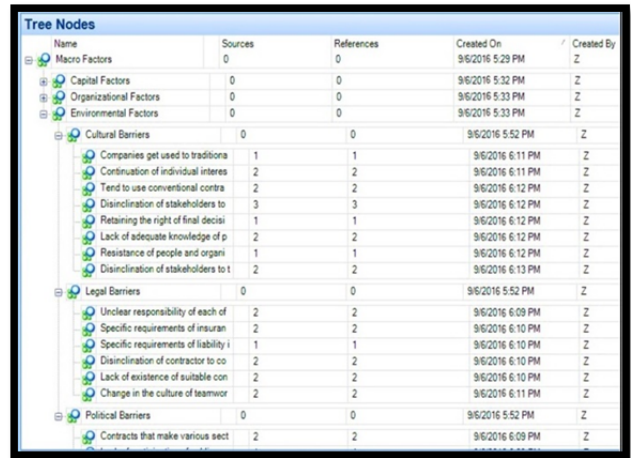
Tree Nodes

| Name | Sources | References | Created On | Created By |
|---|---|---|---|---|
| Macro Factors | 0 | 0 | 9/6/2016 5:29 PM | Z |
| Capital Factors | 0 | 0 | 9/6/2016 5:32 PM | Z |
| Organizational Factors | 0 | 0 | 9/6/2016 5:33 PM | Z |
| Environmental Factors | 0 | 0 | 9/6/2016 5:33 PM | Z |
| Cultural Barriers | 0 | 0 | 9/6/2016 5:52 PM | Z |
| Companies get used to traditiona | 1 | 1 | 9/6/2016 6:11 PM | Z |
| Continuation of individual interes | 2 | 2 | 9/6/2016 6:11 PM | Z |
| Tend to use conventional contra | 2 | 2 | 9/6/2016 6:12 PM | Z |
| Disinclination of stakeholders to | 3 | 3 | 9/6/2016 6:12 PM | Z |
| Retaining the right of final decisi | 1 | 1 | 9/6/2016 6:12 PM | Z |
| Lack of adequate knowledge of p | 2 | 2 | 9/6/2016 6:12 PM | Z |
| Resistance of people and organi | 1 | 1 | 9/6/2016 6:12 PM | Z |
| Disinclination of stakeholders to t | 2 | 2 | 9/6/2016 6:13 PM | Z |
| Legal Barriers | 0 | 0 | 9/6/2016 5:52 PM | Z |
| Unclear responsibility of each of | 2 | 2 | 9/6/2016 6:09 PM | Z |
| Specific requirements of insuran | 2 | 2 | 9/6/2016 6:10 PM | Z |
| Specific requirements of liability i | 1 | 1 | 9/6/2016 6:10 PM | Z |
| Disinclination of contractor to co | 2 | 2 | 9/6/2016 6:10 PM | Z |
| Lack of existence of suitable con | 2 | 2 | 9/6/2016 6:10 PM | Z |
| Change in the culture of teamwor | 2 | 2 | 9/6/2016 6:11 PM | Z |
| Political Barriers | 0 | 0 | 9/6/2016 5:52 PM | Z |
| Contracts that make various sect | 2 | 2 | 9/6/2016 6:09 PM | Z |